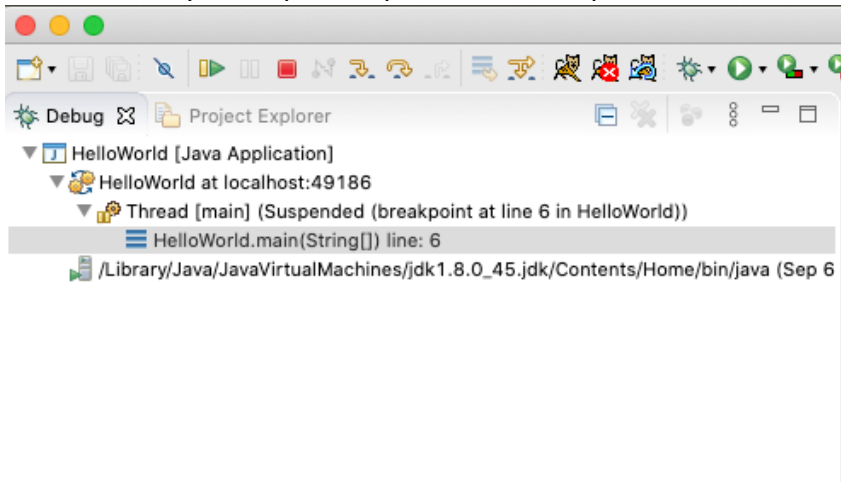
Debug
Project Explorer

HelloWorld [Java Application]
HelloWorld at localhost:49186
Thread [main] (Suspended (breakpoint at line 6 in HelloWorld))
HelloWorld.main(String[]) line: 6
/Library/Java/JavaVirtualMachines/jdk1.8.0_45.jdk/Contents/Home/bin/java (Sep 6